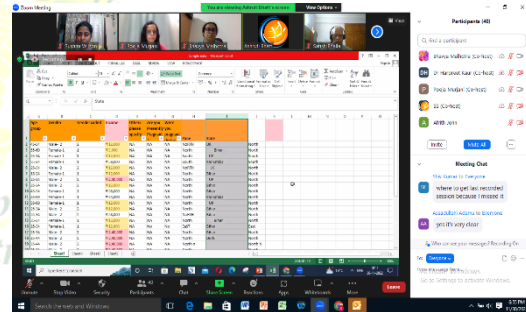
Zoom Meeting

You are viewing Ashish Bhatt's screen

View Options

Suppna W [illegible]

Shikha Mudgal

Bhavya Malhotra

Ashish Bhatt

Satish Bhalla

Participants (45)

Bhavya Malhotra (Co-host)

Dr Harpreet Kaur (Co-host)

Pooja Mudgal (Co-host)

SS (Co-host)

ABHB John

Invite

Mute All

Meeting Chat

Where to get last recorded session because I missed it

yes it's very clear

To: Everyone

Type message here...

Data

North

East

West

South

Sheet1

Type here to search

Unmute

Stop Video

Security

Participants

Chat

Share Screen

Reactions

Apps

Whiteboards

More

Leave

Go to Settings to activate Windows.